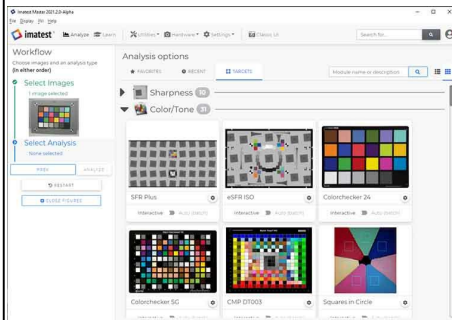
Imatest Master 2021.2.0 Alpha
File Display Pro Help
imatest Analyze Learn Utilities Hardware Settings Classic UI Search for...
Workflow
Choose images and an analysis type (in either order)
Select Images
1 image selected
Select Analysis
None selected
RESET ANALYZE
RESTART
CLOSE FIGURES
Analysis options
FAVORITES RECENT TARGETS
Module name or description
Sharpness 6
Color/Tone 31
SFR Plus
Interactive AUTO (BATCH)
eSFR ISO
Interactive AUTO (BATCH)
Colorchecker 24
Interactive AUTO (BATCH)
Colorchecker SG
CMP DT003
Squares in Circle